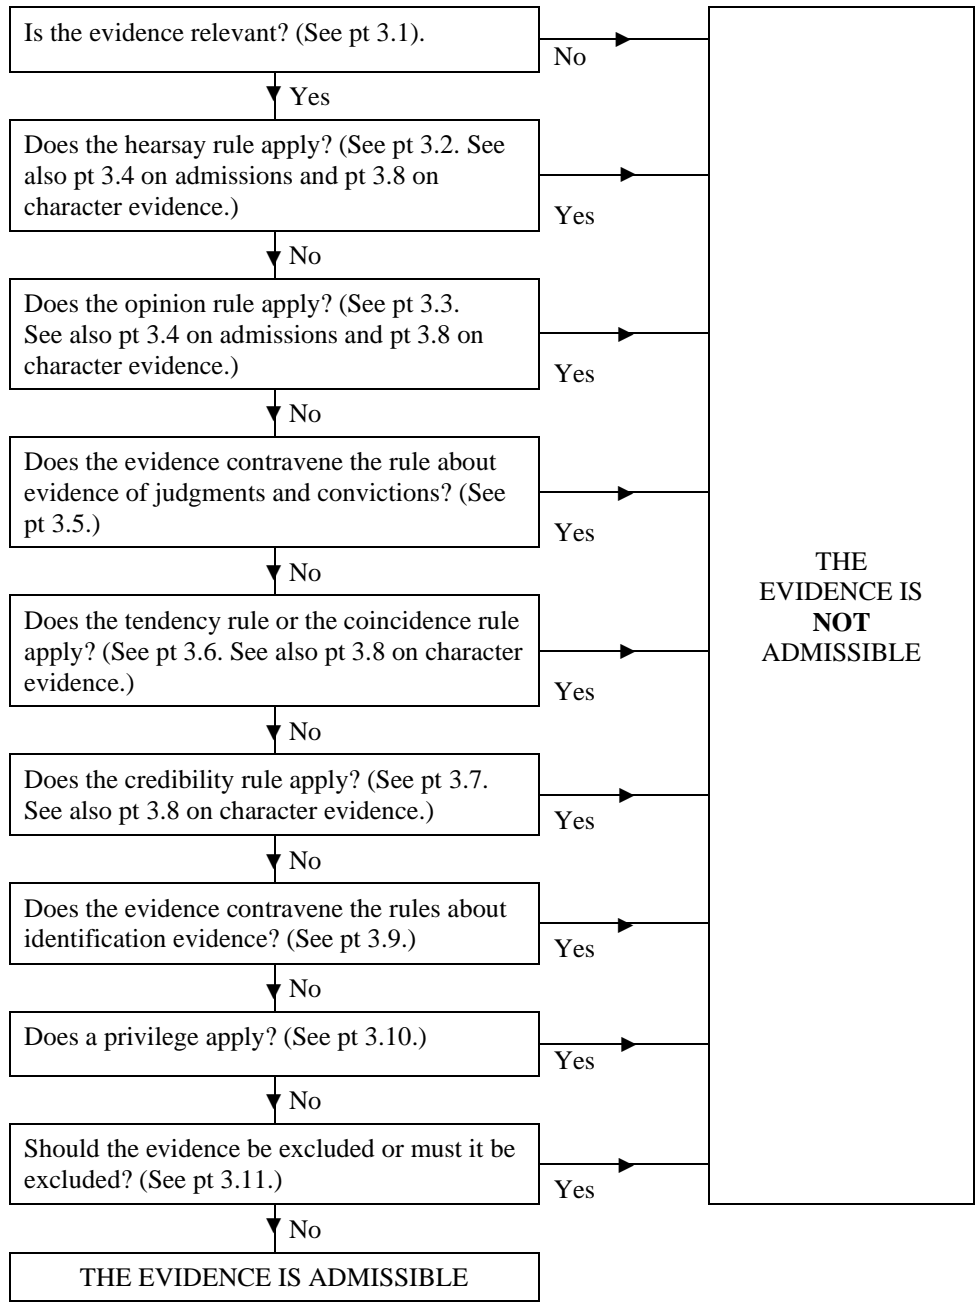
Is the evidence relevant? (See pt 3.1).

No

Yes

Does the hearsay rule apply? (See pt 3.2. See also pt 3.4 on admissions and pt 3.8 on character evidence.)

Yes

No

Does the opinion rule apply? (See pt 3.3. See also pt 3.4 on admissions and pt 3.8 on character evidence.)

Yes

No

Does the evidence contravene the rule about evidence of judgments and convictions? (See pt 3.5.)

Yes

No

Does the tendency rule or the coincidence rule apply? (See pt 3.6. See also pt 3.8 on character evidence.)

Yes

No

Does the credibility rule apply? (See pt 3.7. See also pt 3.8 on character evidence.)

Yes

No

Does the evidence contravene the rules about identification evidence? (See pt 3.9.)

Yes

No

Does a privilege apply? (See pt 3.10.)

Yes

No

Should the evidence be excluded or must it be excluded? (See pt 3.11.)

Yes

No

THE EVIDENCE IS ADMISSIBLE

THE EVIDENCE IS **NOT** ADMISSIBLE